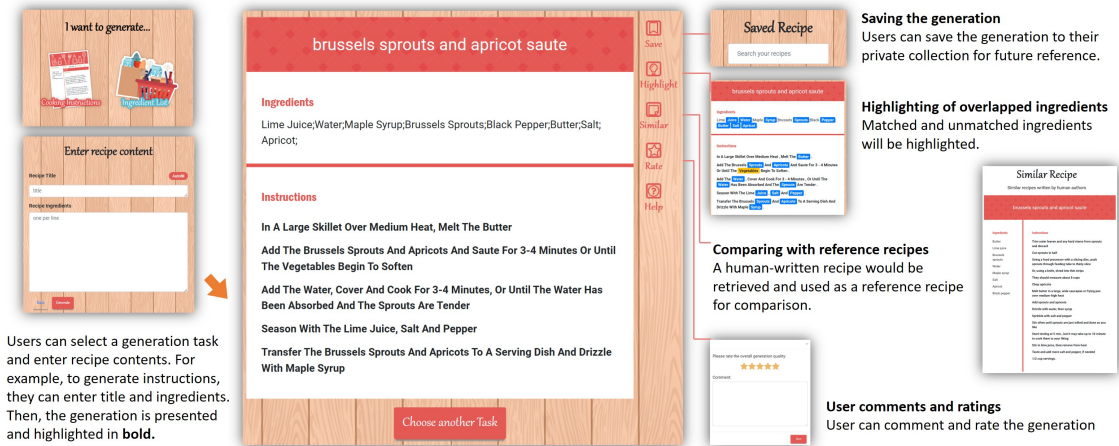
I want to generate...

Cooking Instructions

Ingredient List

Enter recipe content

Recipe Title

title

Recipe Ingredients

one per line

Generate

Users can select a generation task and enter recipe contents. For example, to generate instructions, they can enter title and ingredients. Then, the generation is presented and highlighted in **bold.**

brussels sprouts and apricot saute

Ingredients

Lime Juice;Water;Maple Syrup;Brussels Sprouts;Black Pepper;Butter;Salt;Apricot;

Instructions

**In A Large Skillet Over Medium Heat, Melt The Butter**

**Add The Brussels Sprouts And Apricots And Saute For 3-4 Minutes Or Until The Vegetables Begin To Soften**

**Add The Water, Cover And Cook For 3-4 Minutes, Or Until The Water Has Been Absorbed And The Sprouts Are Tender**

**Season With The Lime Juice, Salt And Pepper**

**Transfer The Brussels Sprouts And Apricots To A Serving Dish And Drizzle With Maple Syrup**

Choose another Task

Save

Highlight

Similar

Rate

Help

Saved Recipe

Search your recipes

Saving the generation
Users can save the generation to their private collection for future reference.

brussels sprouts and apricot saute

Highlighting of overlapped ingredients
Matched and unmatched ingredients will be highlighted.

Similar Recipe

Similar recipes written by human authors

brussels sprouts and apricot saute

Comparing with reference recipes
A human-written recipe would be retrieved and used as a reference recipe for comparison.

Please rate the overall generation quality.

Comment

User comments and ratings
User can comment and rate the generation